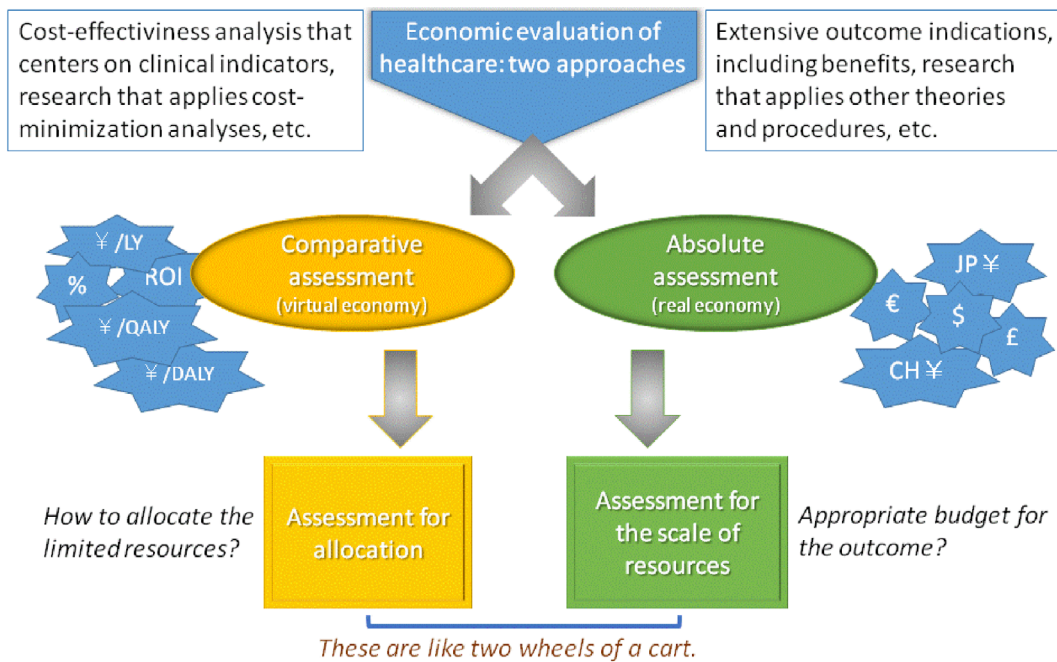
Cost-effectiviness analysis that centers on clinical indicators, research that applies cost-minimization analyses, etc.

Economic evaluation of healthcare: two approaches

Extensive outcome indications, including benefits, research that applies other theories and procedures, etc.

¥/LY
%
ROI
¥/QALY
¥/DALY

Comparative assessment (virtual economy)

Absolute assessment (real economy)

JP¥
€
$
£
CH¥

How to allocate the limited resources?

Assessment for allocation

Assessment for the scale of resources

Appropriate budget for the outcome?

These are like two wheels of a cart.